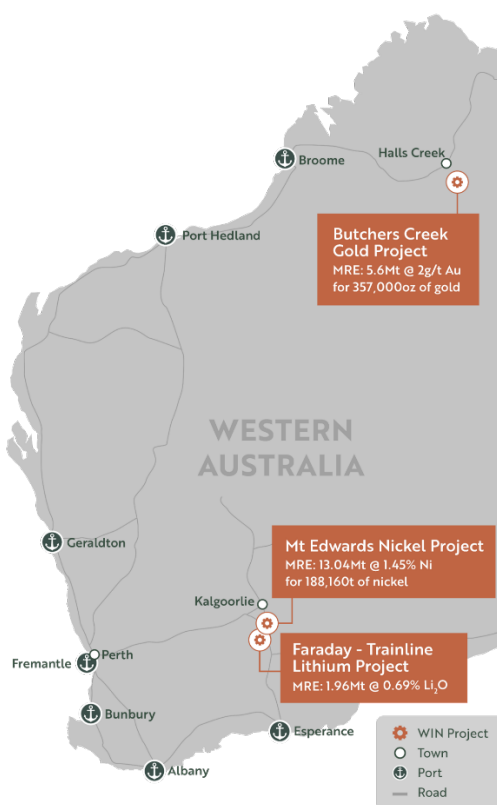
Broome
Halls Creek
Port Hedland

Butchers Creek Gold Project
MRE: 5.6Mt @ 2g/t Au for 357,000oz of gold

WESTERN AUSTRALIA

Geraldton

Mt Edwards Nickel Project
MRE: 13.04Mt @ 1.45% Ni for 188,160t of nickel

Kalgoorlie
Perth
Fremantle

Faraday - Trainline Lithium Project
MRE: 1.96Mt @ 0.69% $Li_2O$

Bunbury
Esperance
Albany

WIN Project
Town
Port
Road